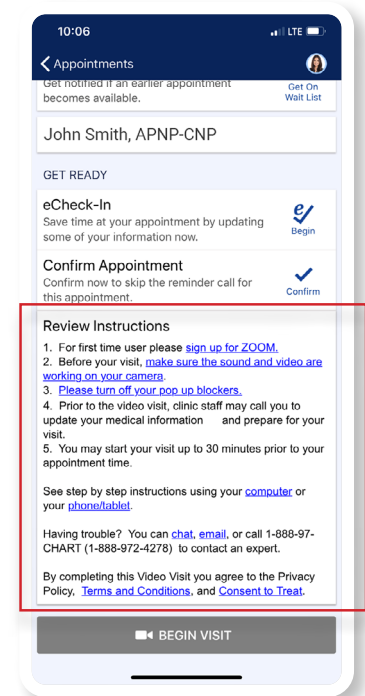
10:06
LTE

Appointments

Get notified if an earlier appointment becomes available.
Get On Wait List

John Smith, APNP-CNP

GET READY

eCheck-In
Save time at your appointment by updating some of your information now.
Begin

Confirm Appointment
Confirm now to skip the reminder call for this appointment.
Confirm

Review Instructions
1. For first time user please sign up for ZOOM.
2. Before your visit, make sure the sound and video are working on your camera.
3. Please turn off your pop up blockers.
4. Prior to the video visit, clinic staff may call you to update your medical information and prepare for your visit.
5. You may start your visit up to 30 minutes prior to your appointment time.

See step by step instructions using your computer or your phone/tablet.

Having trouble? You can chat, email, or call 1-888-97-CHART (1-888-972-4278) to contact an expert.

By completing this Video Visit you agree to the Privacy Policy, Terms and Conditions, and Consent to Treat.

BEGIN VISIT